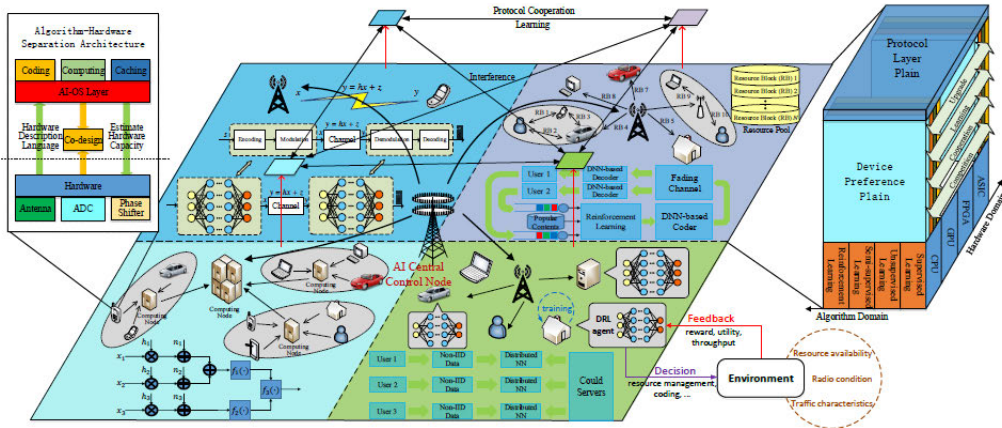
Algorithm-Hardware Separation Architecture

Coding
Computing
Caching
AI-OS Layer
Hardware Description Language
Co-design
Estimate Hardware Capacity
Hardware
Antenna
ADC
Phase Shifter

Protocol Cooperation Learning

Interference
$y = hx + z$
$x$
$y$
Encoding
Modulation
Channel
Demodulation
Decoding
$y = hx + z$
Channel

RB 8
RB 7
RB 9
RB 6
RB 3
RB 2
RB 1
RB 4
RB 5
RB 10
Resource Block (RB) 1
Resource Block (RB) 2
Resource Block (RB) N
Resource Pool

User 1
User 2
DNN-based Decoder
DNN-based Decoder
Fading Channel
Popular Contents
Reinforcement Learning
DNN-based Coder

AI Central Control Node

Computing Node
Computing Node
Computing Node
Computing Node

$h_1$
$n_1$
$h_2$
$n_2$
$h_3$
$n_3$
$x_1$
$x_2$
$x_3$
$f_1(\cdot)$
$f_2(\cdot)$
$f_3(\cdot)$

training
DRL agent
User 1
User 2
User 3
Non-IID Data
Non-IID Data
Non-IID Data
Distributed NN
Distributed NN
Distributed NN
Could Servers

Feedback
reward, utility, throughput
Decision
resource management, coding, ...
Environment
Resource availability
Radio condition
Traffic characteristics

Protocol Layer Plain
Device Preference Plain
Upgrade
Learning
Cooperation
Compression
Reinforcement Learning
Semi-supervised Learning
Unsupervised Learning
Supervised Learning
CPU
GPU
FPGA
ASIC
Hardware Domain
Algorithm Domain